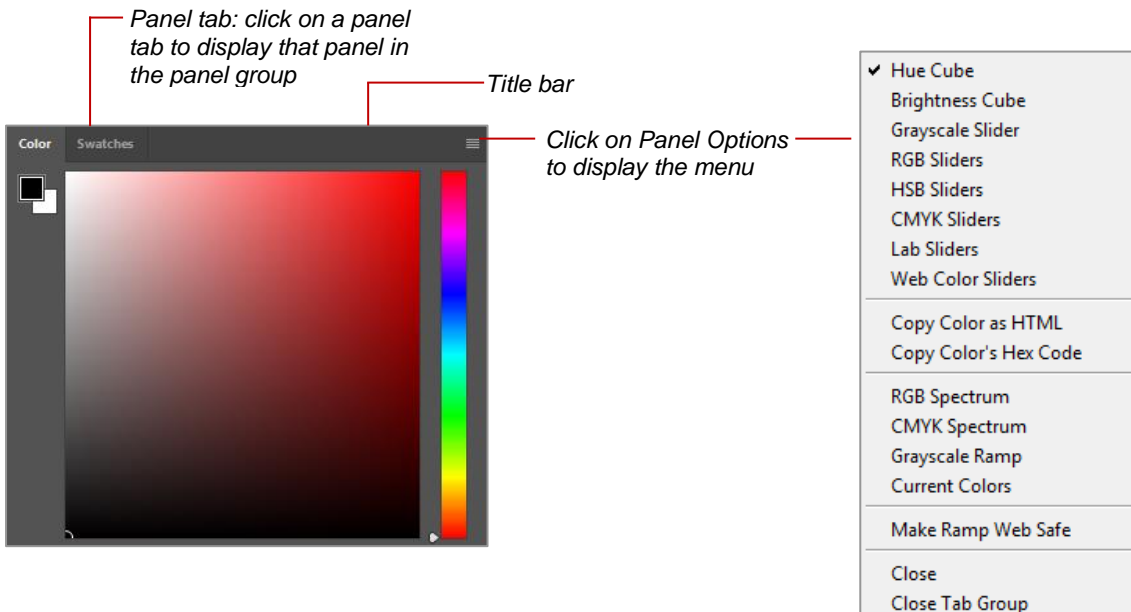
Panel tab: click on a panel tab to display that panel in the panel group

Title bar

Color Swatches

Click on Panel Options to display the menu

✔ Hue Cube
Brightness Cube
Grayscale Slider
RGB Sliders
HSB Sliders
CMYK Sliders
Lab Sliders
Web Color Sliders

Copy Color as HTML
Copy Color's Hex Code

RGB Spectrum
CMYK Spectrum
Grayscale Ramp
Current Colors

Make Ramp Web Safe

Close
Close Tab Group